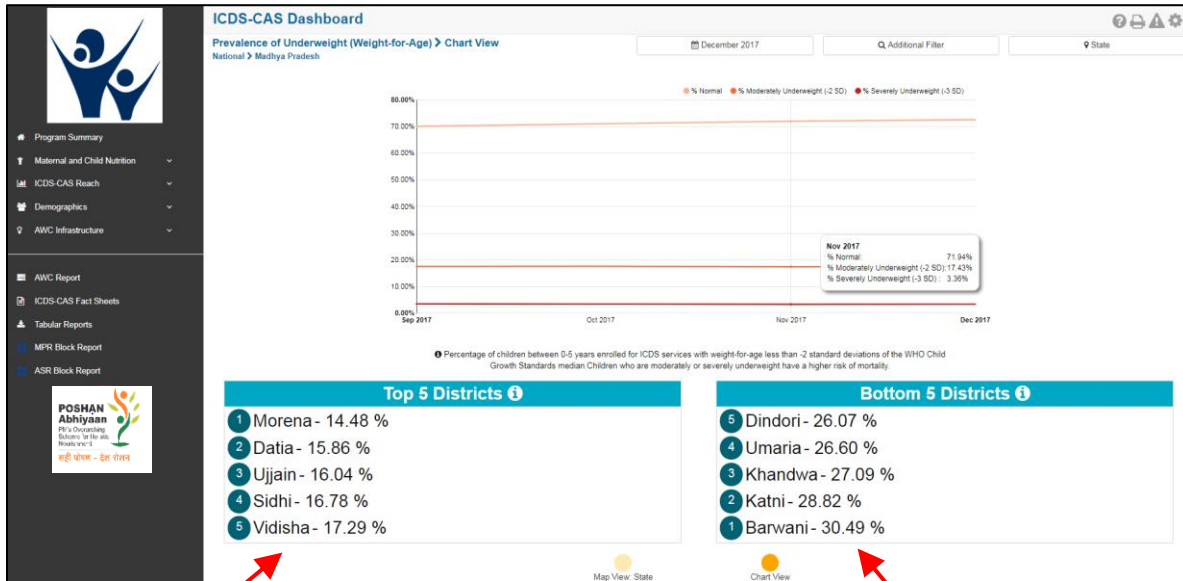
ICDS-CAS Dashboard

Prevalence of Underweight (Weight-for-Age) > Chart View
National > Madhya Pradesh

December 2017
Additional Filter
State

Program Summary
Maternal and Child Nutrition
ICDS-CAS Reach
Demographics
AWC Infrastructure

AWC Report
ICDS-CAS Fact Sheets
Tabular Reports
MPR Block Report
ASR Block Report

POSHAN Abhiyaan
PM's Overarching Scheme for Holistic Nourishment
सही पोषण - देश रोशन

% Normal % Moderately Underweight (-2 SD) % Severely Underweight (-3 SD)

80.00%
70.00%
60.00%
50.00%
40.00%
30.00%
20.00%
10.00%
0.00%

Sep 2017 Oct 2017 Nov 2017 Dec 2017

Nov 2017
% Normal: 71.94%
% Moderately Underweight (-2 SD): 17.43%
% Severely Underweight (-3 SD): 3.36%

Percentage of children between 0-5 years enrolled for ICDS services with weight-for-age less than -2 standard deviations of the WHO Child Growth Standards median Children who are moderately or severely underweight have a higher risk of mortality.

Top 5 Districts
1 Morena - 14.48 %
2 Datia - 15.86 %
3 Ujjain - 16.04 %
4 Sidhi - 16.78 %
5 Vidisha - 17.29 %

Bottom 5 Districts
5 Dindori - 26.07 %
4 Umaria - 26.60 %
3 Khandwa - 27.09 %
2 Katni - 28.82 %
1 Barwani - 30.49 %

Map View: State
Chart View